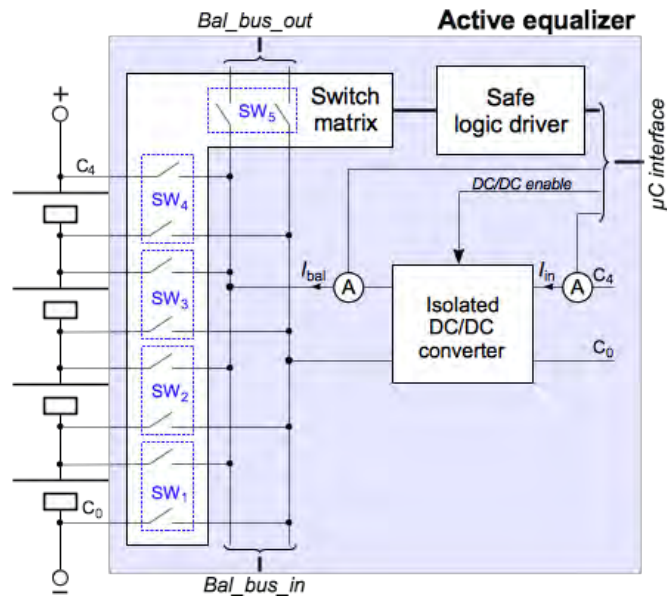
Bal_bus_out

Active equalizer

+

$SW_5$

Switch matrix

Safe logic driver

$\mu C$ interface

$C_4$

$SW_4$

DC/DC enable

$I_{bal}$

A

$I_{in}$

A

$C_4$

$SW_3$

Isolated DC/DC converter

$C_0$

$SW_2$

$SW_1$

$C_0$

Bal_bus_in

−